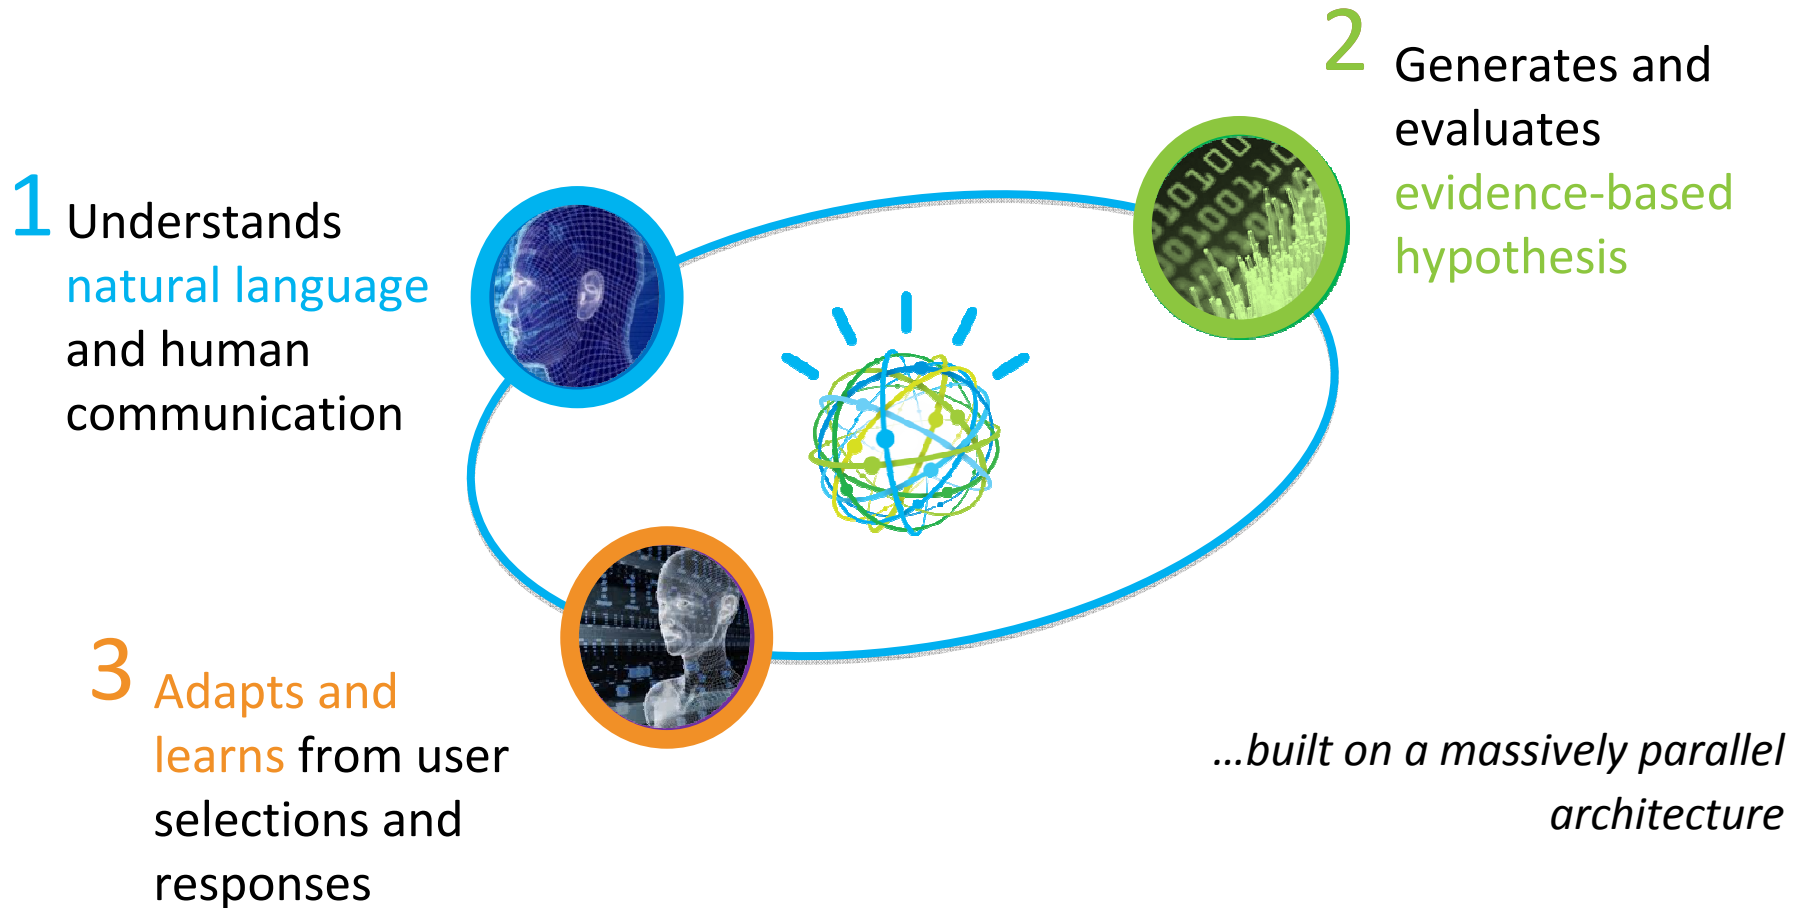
2 Generates and evaluates evidence-based hypothesis

1 Understands natural language and human communication

3 Adapts and learns from user selections and responses

…built on a massively parallel architecture